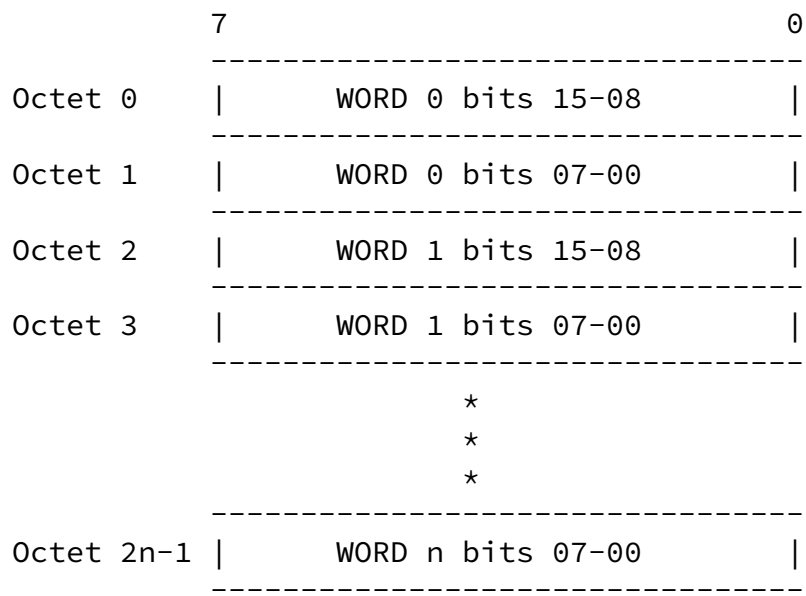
7 0

| | |
|---|---|
| Octet 0 | WORD 0 bits 15-08 |
| Octet 1 | WORD 0 bits 07-00 |
| Octet 2 | WORD 1 bits 15-08 |
| Octet 3 | WORD 1 bits 07-00 |
| | * |
| | * |
| | * |
| Octet 2n-1 | WORD n bits 07-00 |